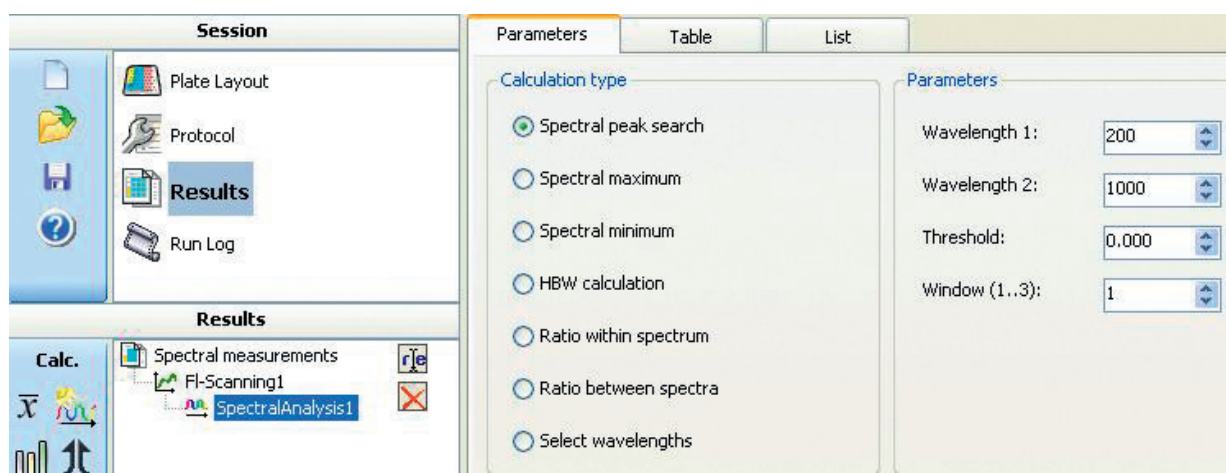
Session

Plate Layout

Protocol

Results

Run Log

Results

Calc.

$\overline{x}$

Spectral measurements

Fl-Scanning1

SpectralAnalysis1

Parameters | Table | List

Calculation type

Spectral peak search

Spectral maximum

Spectral minimum

HBW calculation

Ratio within spectrum

Ratio between spectra

Select wavelengths

Parameters

Wavelength 1: 200

Wavelength 2: 1000

Threshold: 0.000

Window (1..3): 1